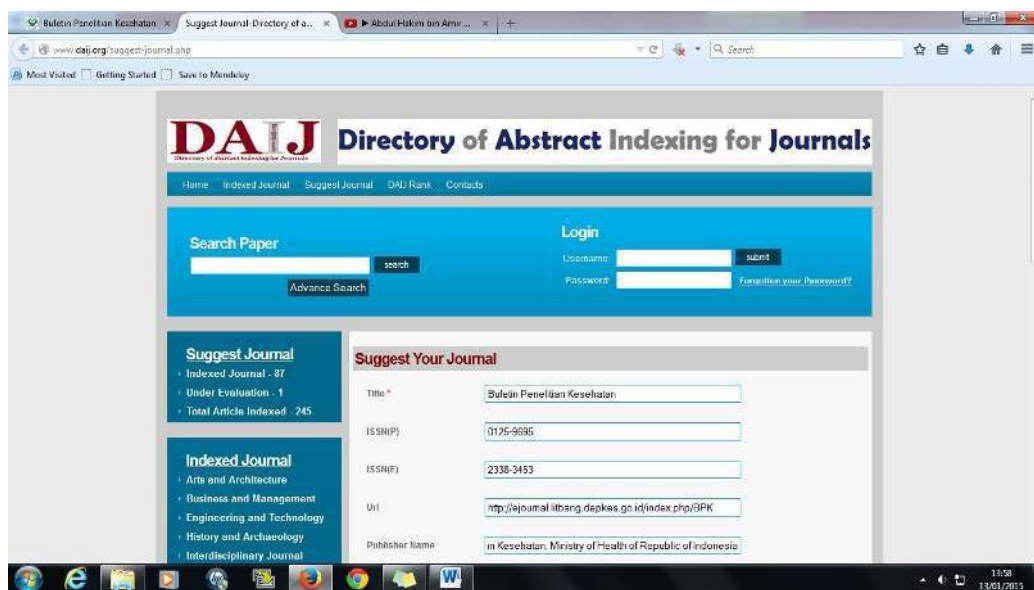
Buletin Penelitian Kesehatan ×
Suggest Journal-Directory of a... ×
▶ Abdul Hakim bin Ame... ×
+

www.daij.org/suggest-journal.php
Search

Most Visited Getting Started Save to Mendeley

DAIJ
Directory of Abstract Indexing for Journals
Directory of Abstract Indexing for Journals

Home Indexed Journal Suggest Journal DAIJ Rank Contacts

Search Paper
search
Advance Search

Login
Username
submit
Password
Forgotten your Password?

Suggest Journal
Indexed Journal - 87
Under Evaluation - 1
Total Article Indexed - 245

Indexed Journal
Arts and Architecture
Business and Management
Engineering and Technology
History and Archaeology
Interdisciplinary Journal

Suggest Your Journal

Title * Buletin Penelitian Kesehatan
ISSN(P) 0125-9695
ISSN(E) 2338-3453
Url http://ejournal.litbang.depkes.go.id/index.php/BPK
Publisher Name n Kesehatan, Ministry of Health of Republic of Indonesia

13:58
13/01/2015